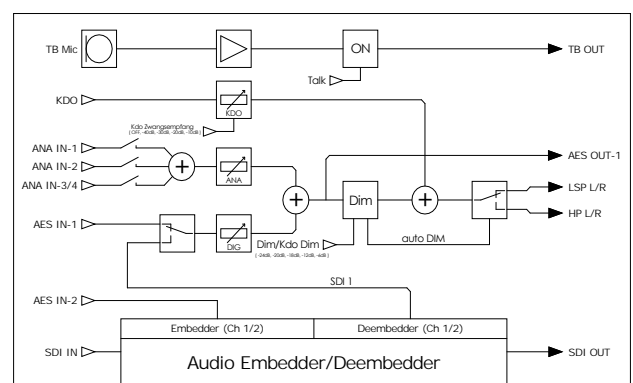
TB Mic

ON

TB OUT

Talk

KDO

KDO

Kdo Zwangsempfang
( OFF, -40dB, -30dB, -20dB, -10dB )

ANA IN-1

ANA IN-2

ANA IN-3/4

ANA

AES OUT-1

Dim

LSP L/R

HP L/R

AES IN-1

DIG

Dim/Kdo Dim
( -24dB, -20dB, -18dB, -12dB, -6dB )

auto DIM

SDI 1

AES IN-2

Embedder (Ch 1/2)

Deembedder (Ch 1/2)

SDI IN

Audio Embedder/Deembedder

SDI OUT